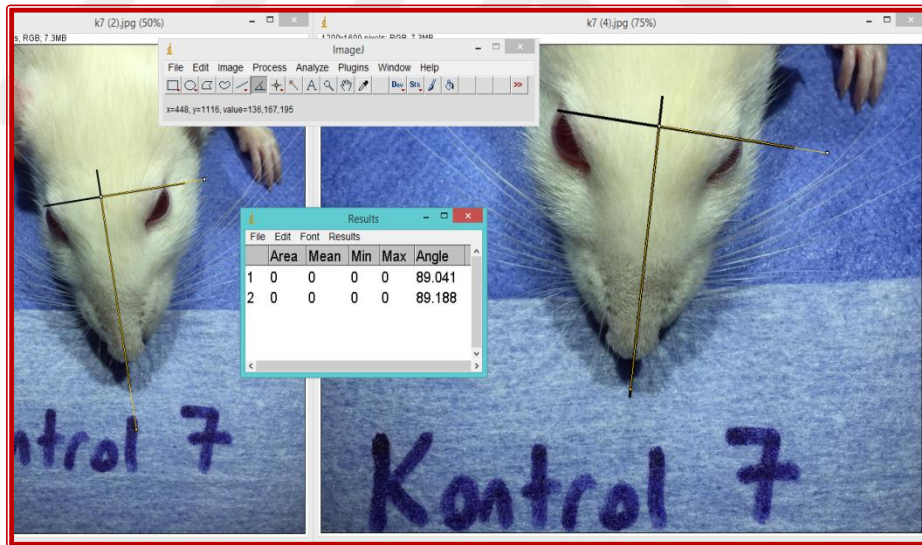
k7 (2).jpg (50%)

s; RGB; 7.3MB

k7 (4).jpg (75%)

1200x1600 pixels; RGB; 7.3MB

ImageJ

File Edit Image Process Analyze Plugins Window Help

Dev Stk >>

x=448, y=1116, value=136,167,195

Results

File Edit Font Results

| | Area | Mean | Min | Max | Angle |
|---|---|---|---|---|---|
| 1 | 0 | 0 | 0 | 0 | 89.041 |
| 2 | 0 | 0 | 0 | 0 | 89.188 |

ntrol 7

Kontrol 7